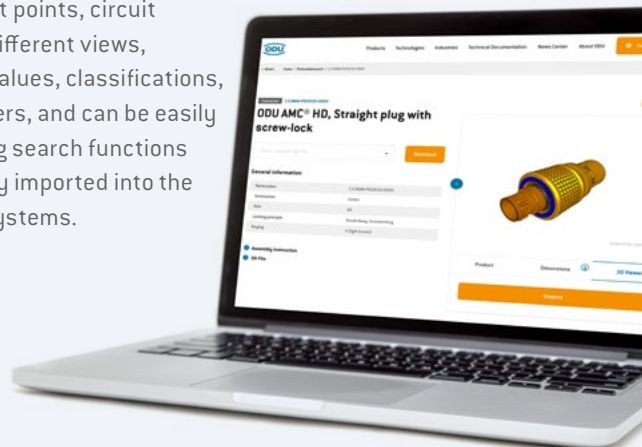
t points, circuit
ifferent views,
alues, classifications,
ers, and can be easily
g search functions
y imported into the
ystems.

ODU

Products Technologies Industries Technical Documentation News Center About ODU

ODU AMC® HD, Straight plug with screw-lock

Download

General information

Assembly instruction
3D-File

Product Dimensions 3D Viewer

Enquiry